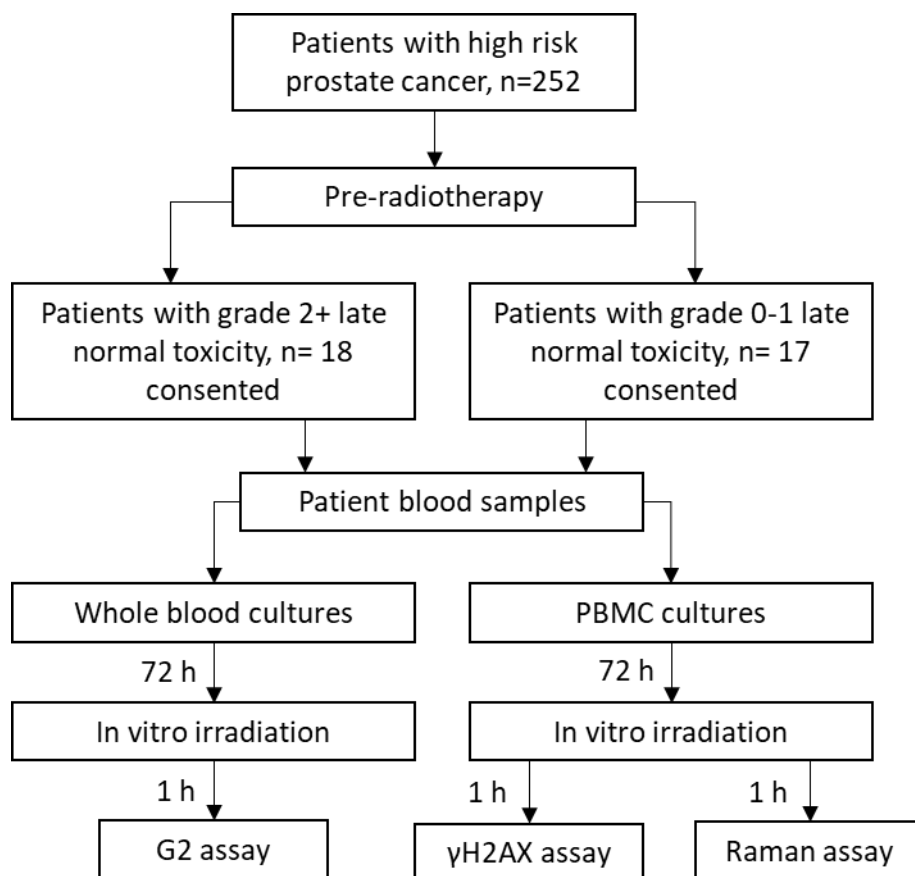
Patients with high risk prostate cancer, n=252

Pre-radiotherapy

Patients with grade 2+ late normal toxicity, n= 18 consented

Patients with grade 0-1 late normal toxicity, n= 17 consented

Patient blood samples

Whole blood cultures

PBMC cultures

72 h

72 h

In vitro irradiation

In vitro irradiation

1 h

1 h

1 h

G2 assay

γH2AX assay

Raman assay